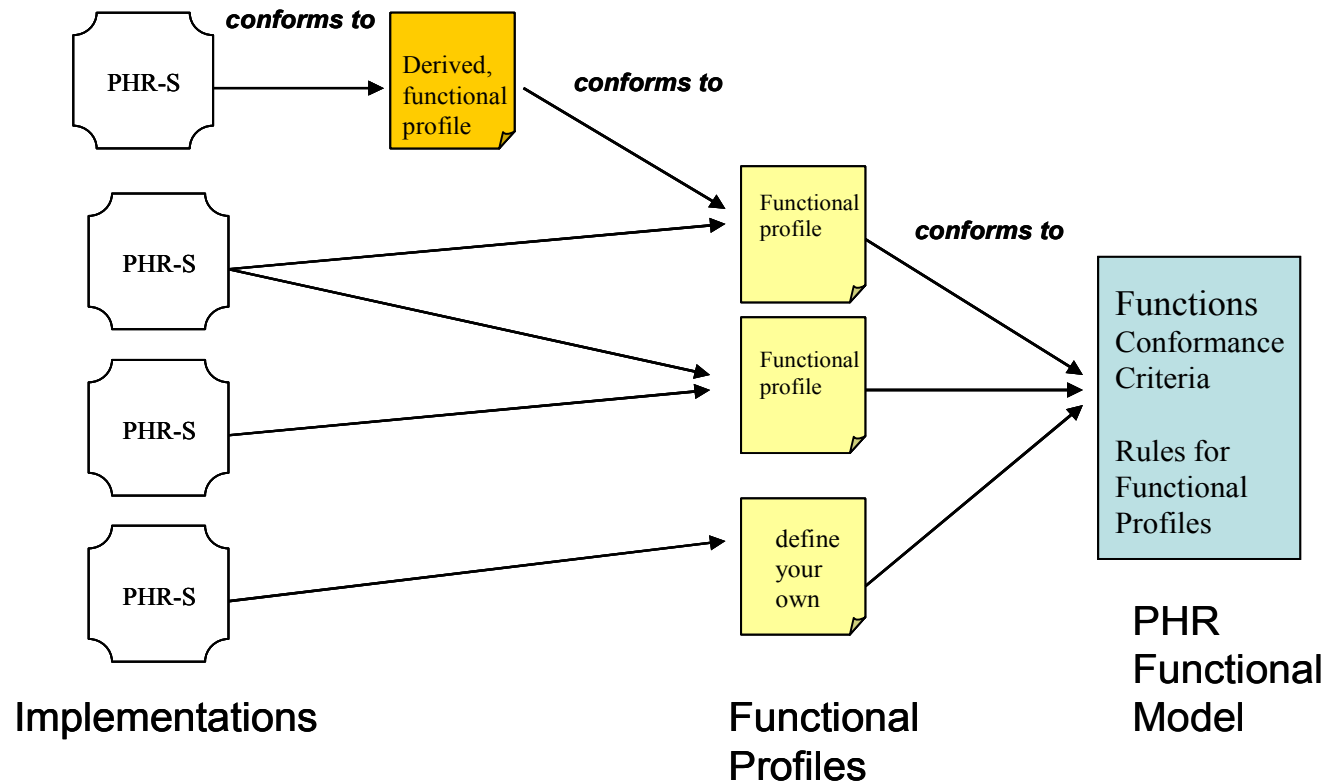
PHR-S

conforms to

Derived, functional profile

conforms to

PHR-S

Functional profile

conforms to

PHR-S

Functional profile

PHR-S

define your own

Functions
Conformance Criteria

Rules for Functional Profiles

PHR Functional Model

Implementations

Functional Profiles